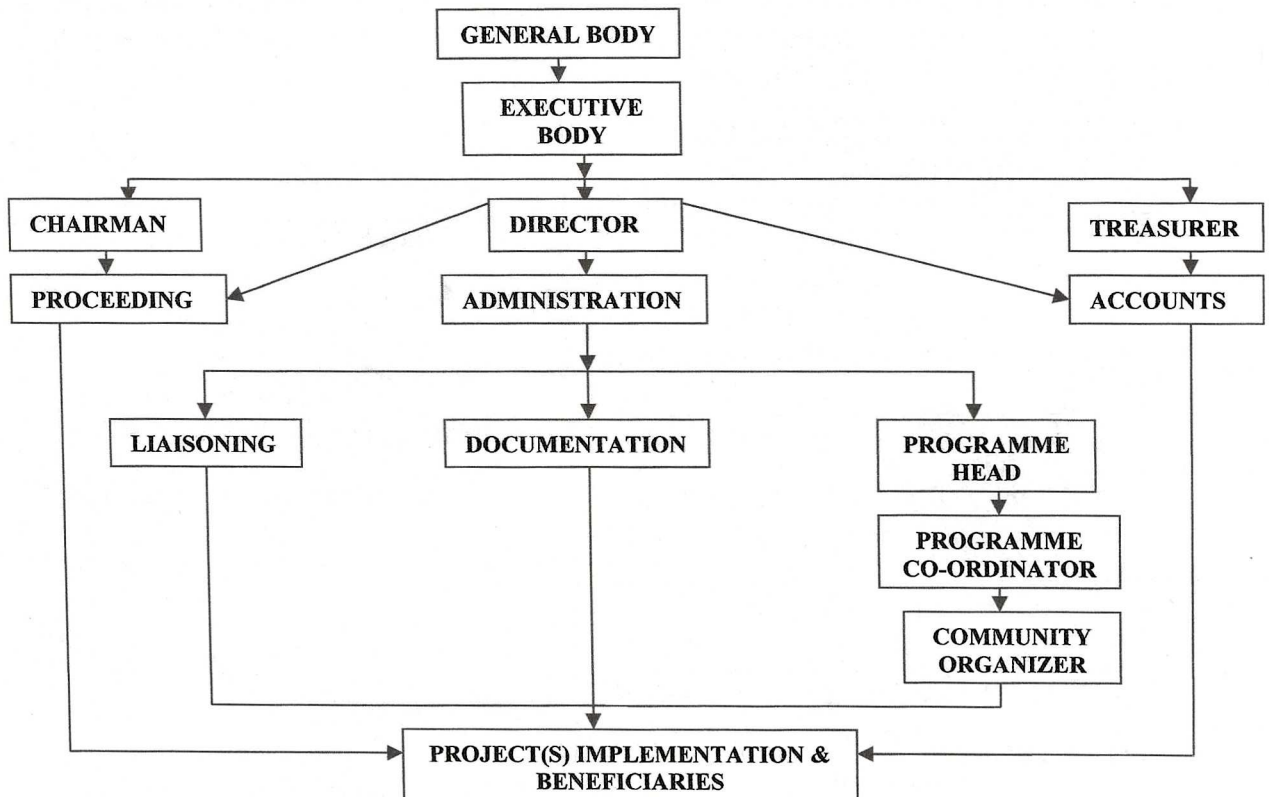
GENERAL BODY

EXECUTIVE BODY

CHAIRMAN

DIRECTOR

TREASURER

PROCEEDING

ADMINISTRATION

ACCOUNTS

LIAISONING

DOCUMENTATION

PROGRAMME HEAD

PROGRAMME CO-ORDINATOR

COMMUNITY ORGANIZER

PROJECT(S) IMPLEMENTATION & BENEFICIARIES